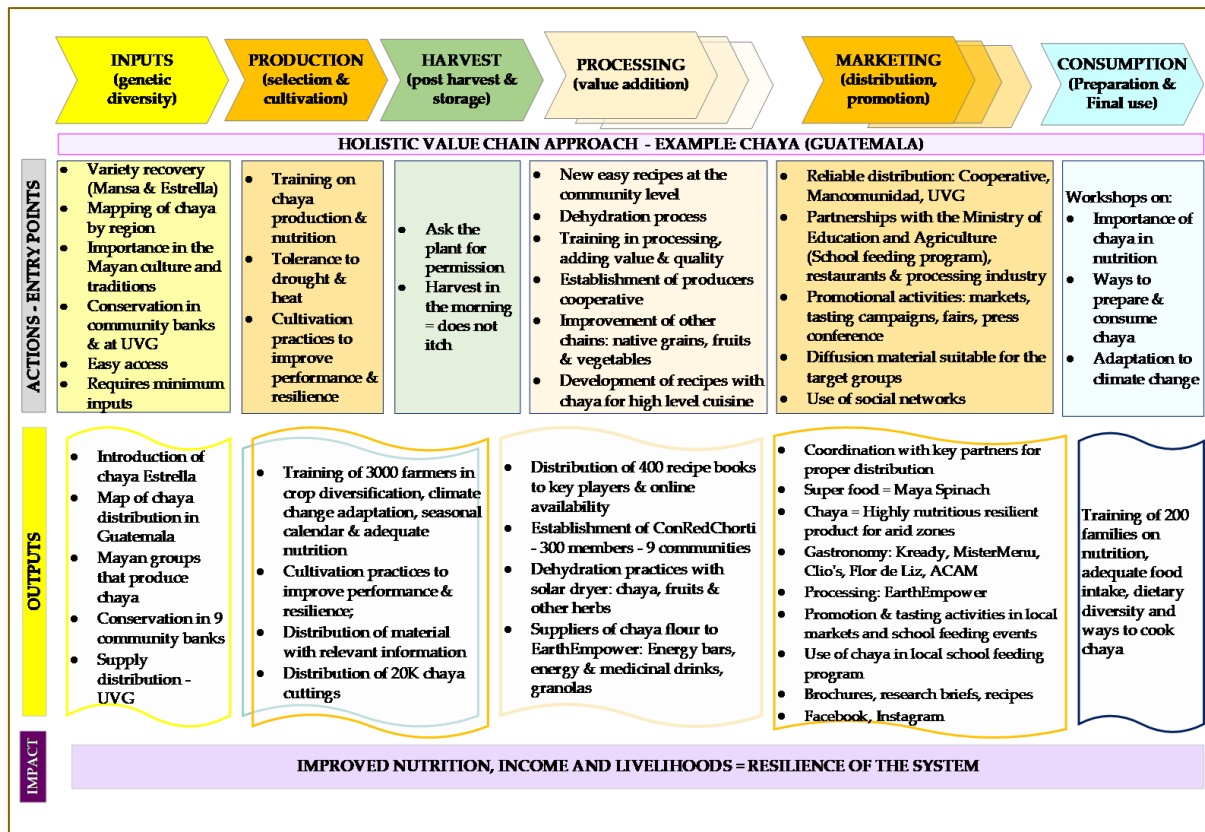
INPUTS (genetic diversity)

PRODUCTION (selection & cultivation)

HARVEST (post harvest & storage)

PROCESSING (value addition)

MARKETING (distribution, promotion)

CONSUMPTION (Preparation & Final use)

HOLISTIC VALUE CHAIN APPROACH - EXAMPLE: CHAYA (GUATEMALA)

ACTIONS - ENTRY POINTS

- Variety recovery (Mansa & Estrella)
- Mapping of chaya by region
- Importance in the Mayan culture and traditions
- Conservation in community banks & at UVG
- Easy access
- Requires minimum inputs

- Training on chaya production & nutrition
- Tolerance to drought & heat
- Cultivation practices to improve performance & resilience

- Ask the plant for permission
- Harvest in the morning = does not itch

- New easy recipes at the community level
- Dehydration process
- Training in processing, adding value & quality
- Establishment of producers cooperative
- Improvement of other chains: native grains, fruits & vegetables
- Development of recipes with chaya for high level cuisine

- Reliable distribution: Cooperative, Mancomunidad, UVG
- Partnerships with the Ministry of Education and Agriculture (School feeding program), restaurants & processing industry
- Promotional activities: markets, tasting campaigns, fairs, press conference
- Diffusion material suitable for the target groups
- Use of social networks

Workshops on:
- Importance of chaya in nutrition
- Ways to prepare & consume chaya
- Adaptation to climate change

OUTPUTS

- Introduction of chaya Estrella
- Map of chaya distribution in Guatemala
- Mayan groups that produce chaya
- Conservation in 9 community banks
- Supply distribution - UVG

- Training of 3000 farmers in crop diversification, climate change adaptation, seasonal calendar & adequate nutrition
- Cultivation practices to improve performance & resilience;
- Distribution of material with relevant information
- Distribution of 20K chaya cuttings

- Distribution of 400 recipe books to key players & online availability
- Establishment of ConRedChorti - 300 members - 9 communities
- Dehydration practices with solar dryer: chaya, fruits & other herbs
- Suppliers of chaya flour to EarthEmpower: Energy bars, energy & medicinal drinks, granolas

- Coordination with key partners for proper distribution
- Super food = Maya Spinach
- Chaya = Highly nutritious resilient product for arid zones
- Gastronomy: Kready, MisterMenu, Clio's, Flor de Liz, ACAM
- Processing: EarthEmpower
- Promotion & tasting activities in local markets and school feeding events
- Use of chaya in local school feeding program
- Brochures, research briefs, recipes
- Facebook, Instagram

Training of 200 families on nutrition, adequate food intake, dietary diversity and ways to cook chaya

IMPACT

IMPROVED NUTRITION, INCOME AND LIVELIHOODS = RESILIENCE OF THE SYSTEM